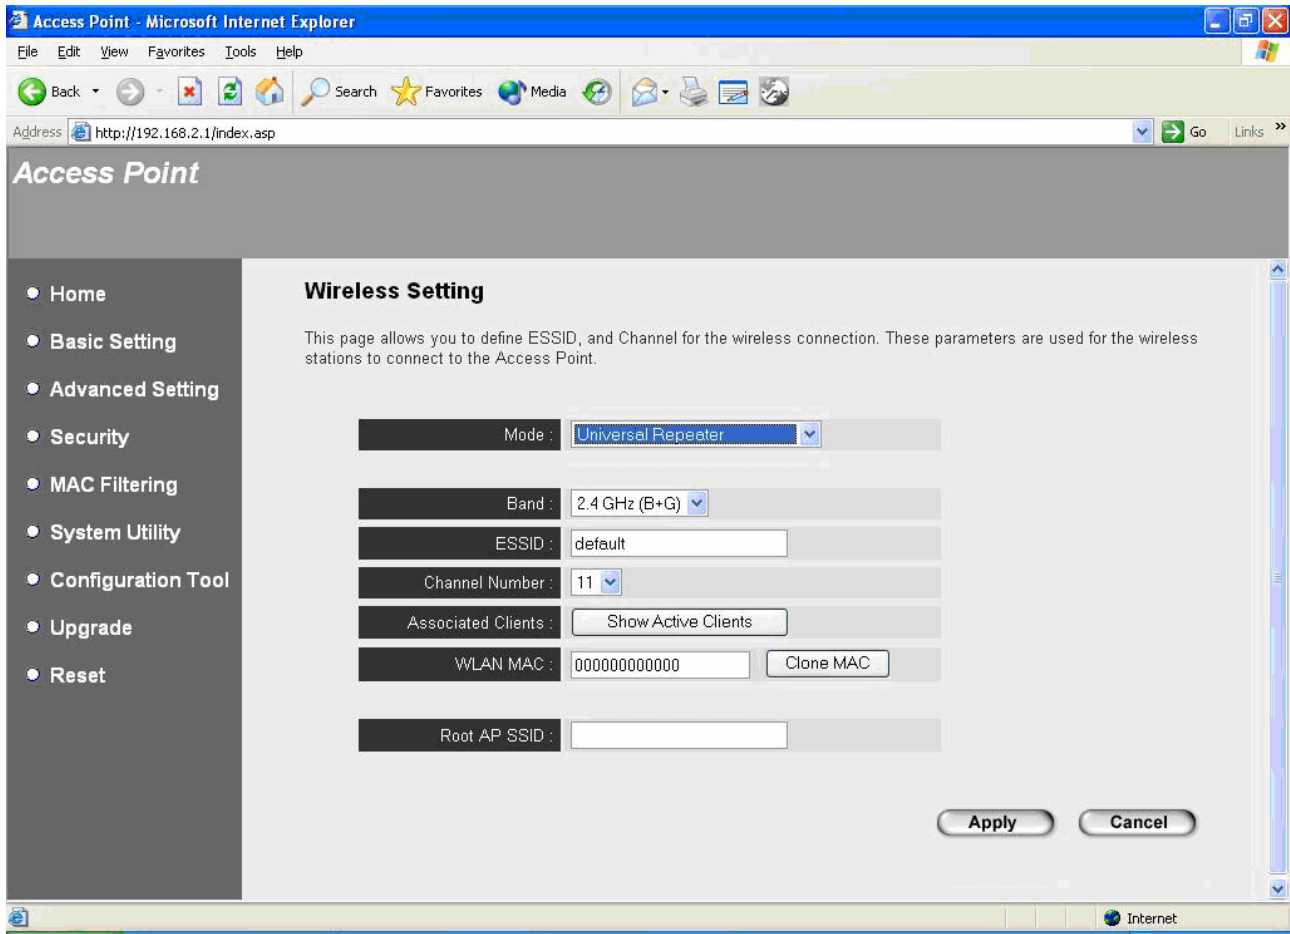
Access Point - Microsoft Internet Explorer

File Edit View Favorites Tools Help

Back Search Favorites Media

Address http://192.168.2.1/index.asp Go Links »

Access Point

Home
Basic Setting
Advanced Setting
Security
MAC Filtering
System Utility
Configuration Tool
Upgrade
Reset

Wireless Setting

This page allows you to define ESSID, and Channel for the wireless connection. These parameters are used for the wireless stations to connect to the Access Point.

| | |
|---|---|
| Mode : | Universal Repeater |
| Band : | 2.4 GHz (B+G) |
| ESSID : | default |
| Channel Number : | 11 |
| Associated Clients : | Show Active Clients |
| WLAN MAC : | 000000000000 Clone MAC |
| Root AP SSID : | |

Apply Cancel

Internet